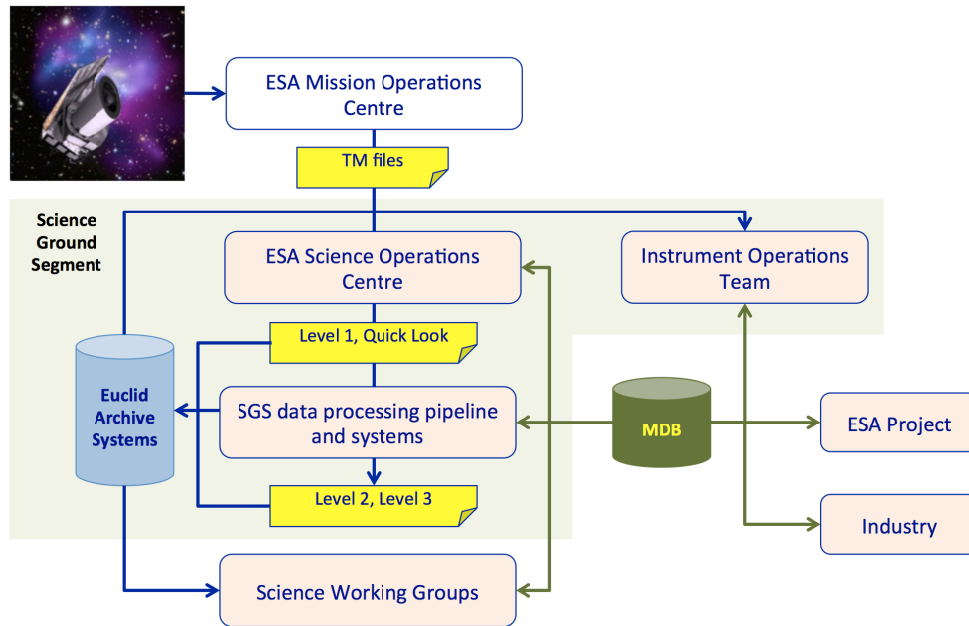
ESA Mission Operations Centre

TM files

Science Ground Segment

ESA Science Operations Centre

Instrument Operations Team

Level 1, Quick Look

Euclid Archive Systems

SGS data processing pipeline and systems

MDB

ESA Project

Level 2, Level 3

Industry

Science Working Groups